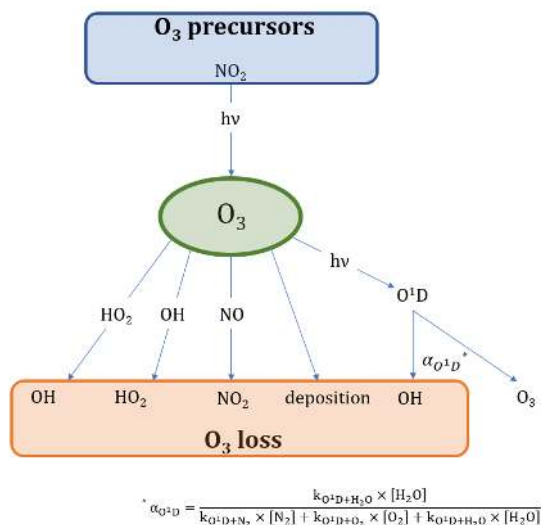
$O_3$ precursors

$NO_2$

hν

$O_3$

hν

$O^1D$

$HO_2$

OH

NO

$\alpha_{O^1D}{}^*$

OH

$HO_2$

$NO_2$

deposition

OH

$O_3$

$O_3$ loss

$^*\ \alpha_{O^1D} = \frac{k_{O^1D+H_2O} \times [H_2O]}{k_{O^1D+N_2} \times [N_2] + k_{O^1D+O_2} \times [O_2] + k_{O^1D+H_2O} \times [H_2O]}$